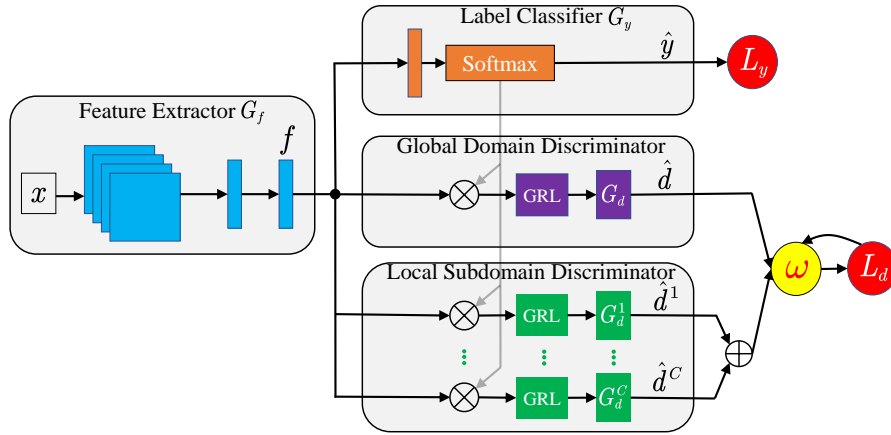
Label Classifier $G_y$

Softmax

$\hat{y}$

$L_y$

Feature Extractor $G_f$

$f$

$x$

Global Domain Discriminator

GRL

$G_d$

$\hat{d}$

$\omega$

$L_d$

Local Subdomain Discriminator

GRL

$G_d^1$

$\hat{d}^1$

GRL

$G_d^C$

$\hat{d}^C$